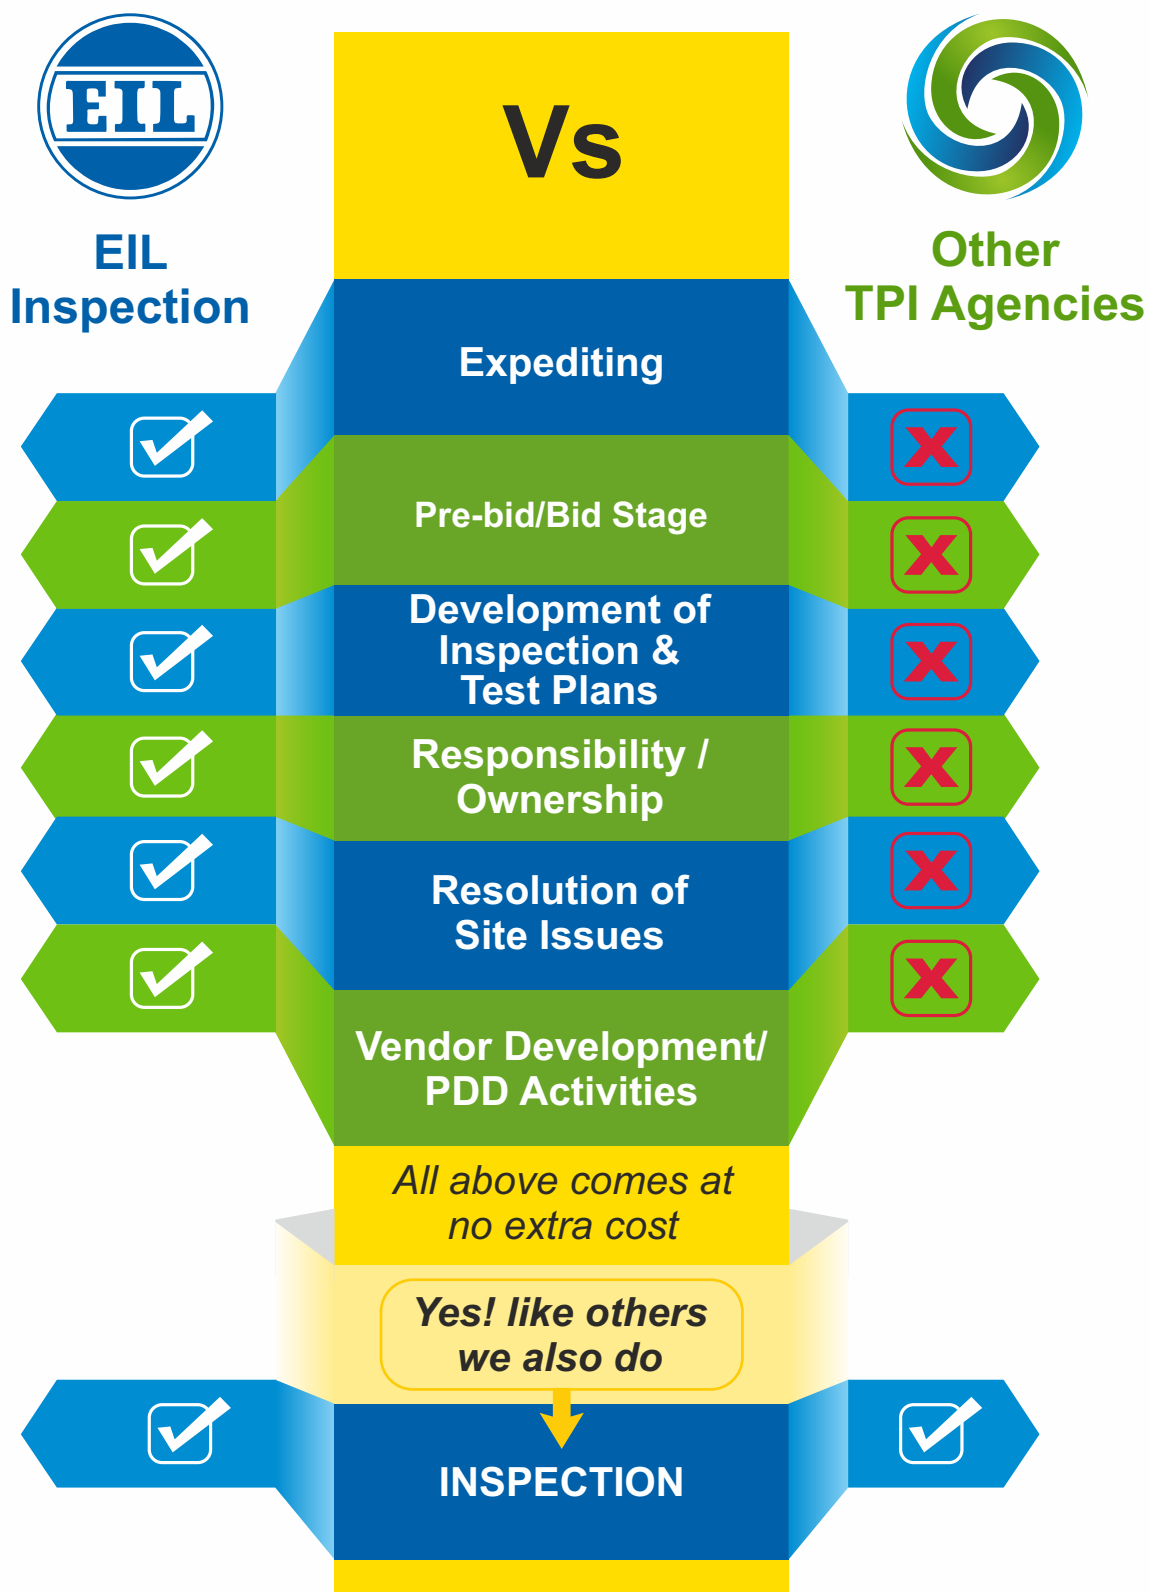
EIL

EIL Inspection

Vs

Other TPI Agencies

Expediting

Pre-bid/Bid Stage

Development of Inspection & Test Plans

Responsibility / Ownership

Resolution of Site Issues

Vendor Development/ PDD Activities

All above comes at no extra cost

Yes! like others we also do

INSPECTION